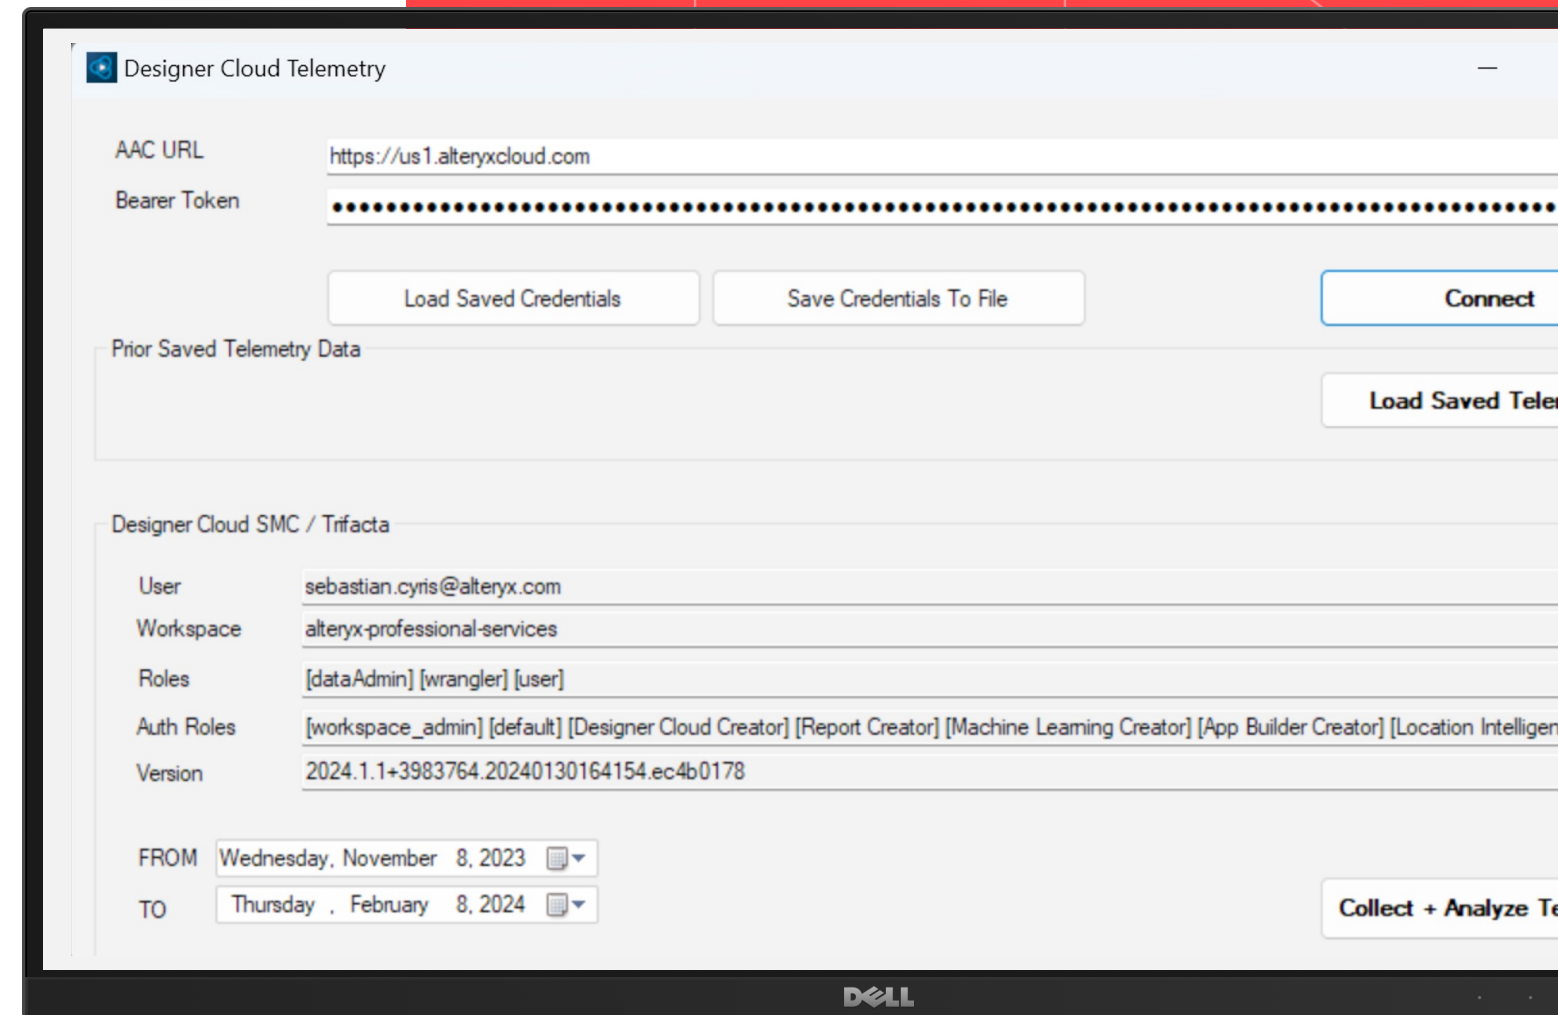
Designer Cloud Telemetry

—

AAC URL https://us1.alteryxcloud.com

Bearer Token ••••••••••••••••••••••••••••••••••••••••••••••••••••••••••••••••••••••••••••••••••••••••••

Load Saved Credentials

Save Credentials To File

Connect

Prior Saved Telemetry Data

Load Saved Tele

Designer Cloud SMC / Trifacta

User sebastian.cyris@alteryx.com

Workspace alteryx-professional-services

Roles [dataAdmin] [wrangler] [user]

Auth Roles [workspace_admin] [default] [Designer Cloud Creator] [Report Creator] [Machine Learning Creator] [App Builder Creator] [Location Intelligen

Version 2024.1.1+3983764.20240130164154.ec4b0178

FROM Wednesday, November 8, 2023

TO Thursday , February 8, 2024

Collect + Analyze Te

DELL